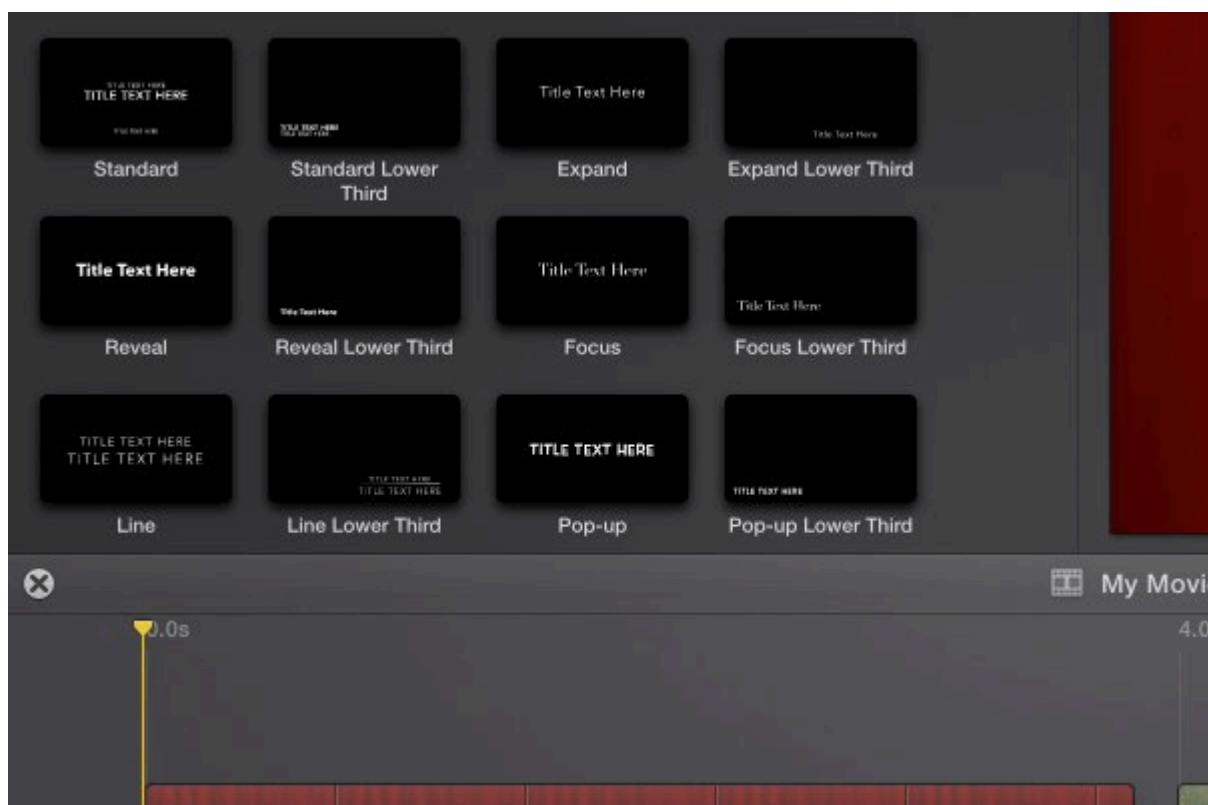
TITLE TEXT HERE
TITLE TEXT HERE
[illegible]
Standard

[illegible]
Standard Lower Third

Title Text Here
Expand

Title Text Here
Expand Lower Third

Title Text Here
Reveal

Title Text Here
Reveal Lower Third

Title Text Here
Focus

Title Text Here
Focus Lower Third

TITLE TEXT HERE
TITLE TEXT HERE
Line

TITLE TEXT HERE
TITLE TEXT HERE
Line Lower Third

TITLE TEXT HERE
Pop-up

TITLE TEXT HERE
Pop-up Lower Third

My Movi

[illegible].0s

4.0